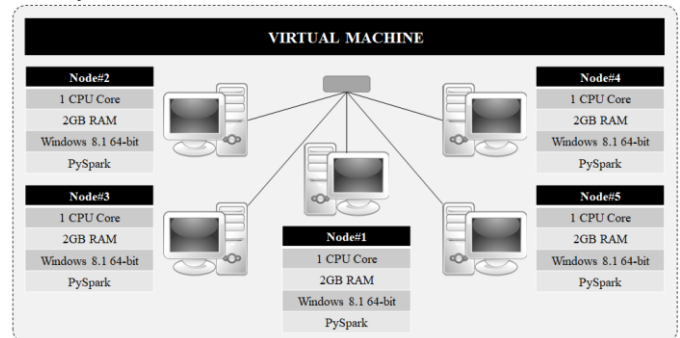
VIRTUAL MACHINE

| Node#2 |
|---|
| 1 CPU Core |
| 2GB RAM |
| Windows 8.1 64-bit |
| PySpark |

| Node#3 |
|---|
| 1 CPU Core |
| 2GB RAM |
| Windows 8.1 64-bit |
| PySpark |

| Node#1 |
|---|
| 1 CPU Core |
| 2GB RAM |
| Windows 8.1 64-bit |
| PySpark |

| Node#4 |
|---|
| 1 CPU Core |
| 2GB RAM |
| Windows 8.1 64-bit |
| PySpark |

| Node#5 |
|---|
| 1 CPU Core |
| 2GB RAM |
| Windows 8.1 64-bit |
| PySpark |